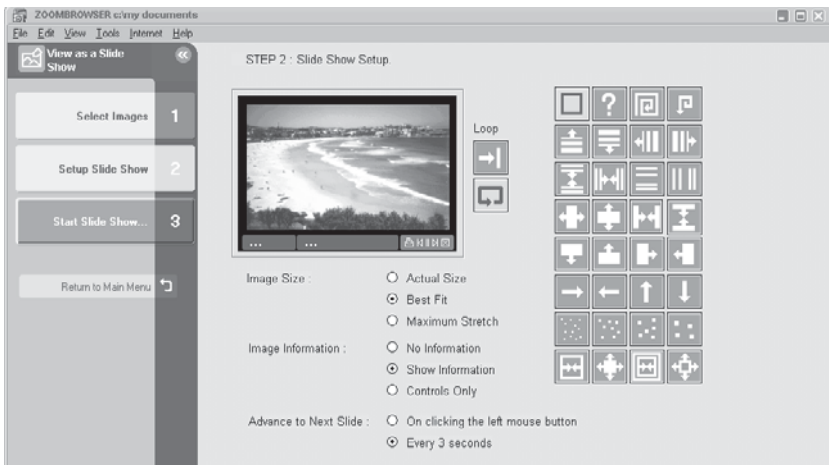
ZOOMBROWSER c:\my documents

File Edit View Tools Internet Help

View as a Slide Show

Select Images 1

Setup Slide Show 2

Start Slide Show... 3

Return to Main Menu

STEP 2 : Slide Show Setup

... ...

Loop

Image Size :
Actual Size
Best Fit
Maximum Stretch

Image Information :
No Information
Show Information
Controls Only

Advance to Next Slide :
On clicking the left mouse button
Every 3 seconds